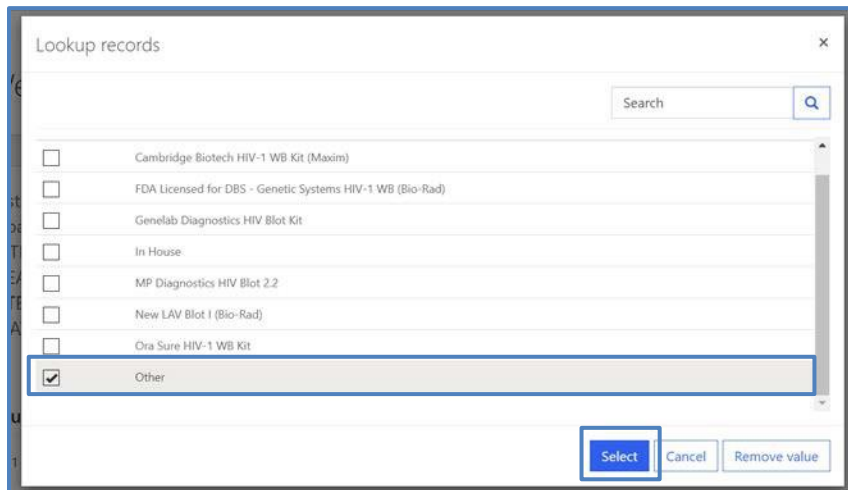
Lookup records

×

Search

Cambridge Biotech HIV-1 WB Kit (Maxim)

FDA Licensed for DBS - Genetic Systems HIV-1 WB (Bio-Rad)

Genelab Diagnostics HIV Blot Kit

In House

MP Diagnostics HIV Blot 2.2

New LAV Blot I (Bio-Rad)

Ora Sure HIV-1 WB Kit

Other

Select Cancel Remove value